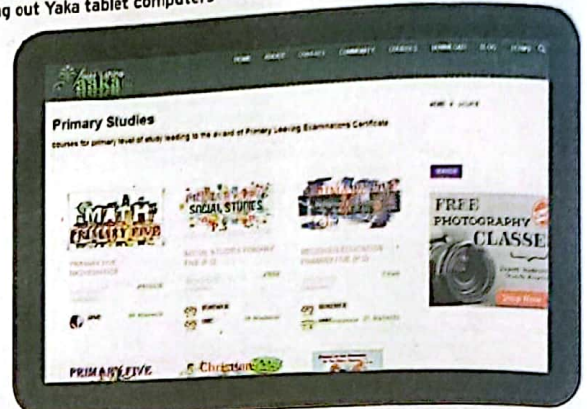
g out Yaka tablet computers

Yaaka

HOME ABOUT COURSES COMMUNITY CREDITS DOWNLOADS BLOG FORMS

Primary Studies

Courses for primary level of study leading to the award of Primary Leaving Examinations Certificate

HOME » COURSES

MATH PRIMARY FIVE

SOCIAL STUDIES

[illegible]

FREE PHOTOGRAPHY CLASSES

Shop Now

PRIMARY FIVE

Christian